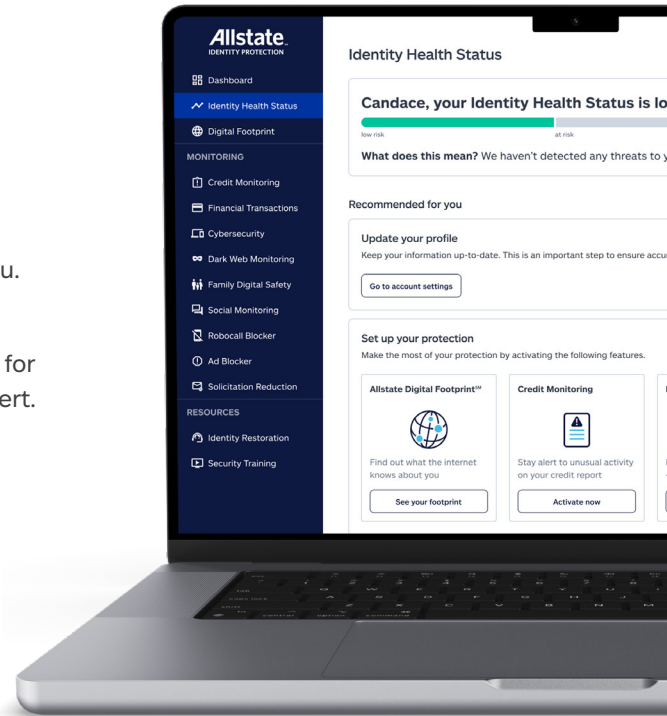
u.

for
ert.

Allstate.
IDENTITY PROTECTION

Dashboard
Identity Health Status
Digital Footprint
MONITORING
Credit Monitoring
Financial Transactions
Cybersecurity
Dark Web Monitoring
Family Digital Safety
Social Monitoring
Robocall Blocker
Ad Blocker
Solicitation Reduction
RESOURCES
Identity Restoration
Security Training

Identity Health Status

Candace, your Identity Health Status is lo

low risk
at risk

What does this mean? We haven't detected any threats to y

Recommended for you

Update your profile
Keep your information up-to-date. This is an important step to ensure accu

Go to account settings

Set up your protection
Make the most of your protection by activating the following features.

Allstate Digital Footprint℠
Find out what the internet knows about you
See your footprint

Credit Monitoring
Stay alert to unusual activity on your credit report
Activate now